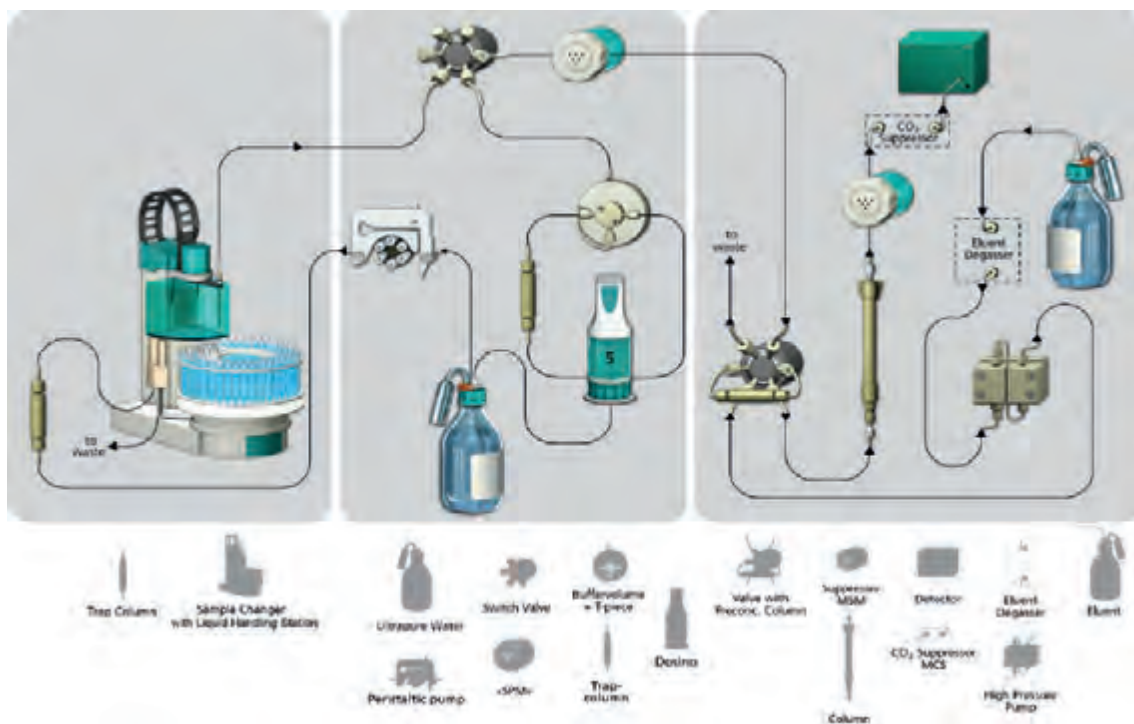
to waste

5

to waste

$CO_2$ Suppressor

Eluent Degasser

Trap Column

Sample Changer with Liquid Handling Station

Ultrapure Water

Peristaltic pump

Switch Valve

«SPM»

Buffervolume + T-piece

Trap-column

Dosino

Valve with Preconc. Column

Suppressor MSM

Column

Detector

$CO_2$ Suppressor MCS

Eluent Degasser

High Pressure Pump

Eluent